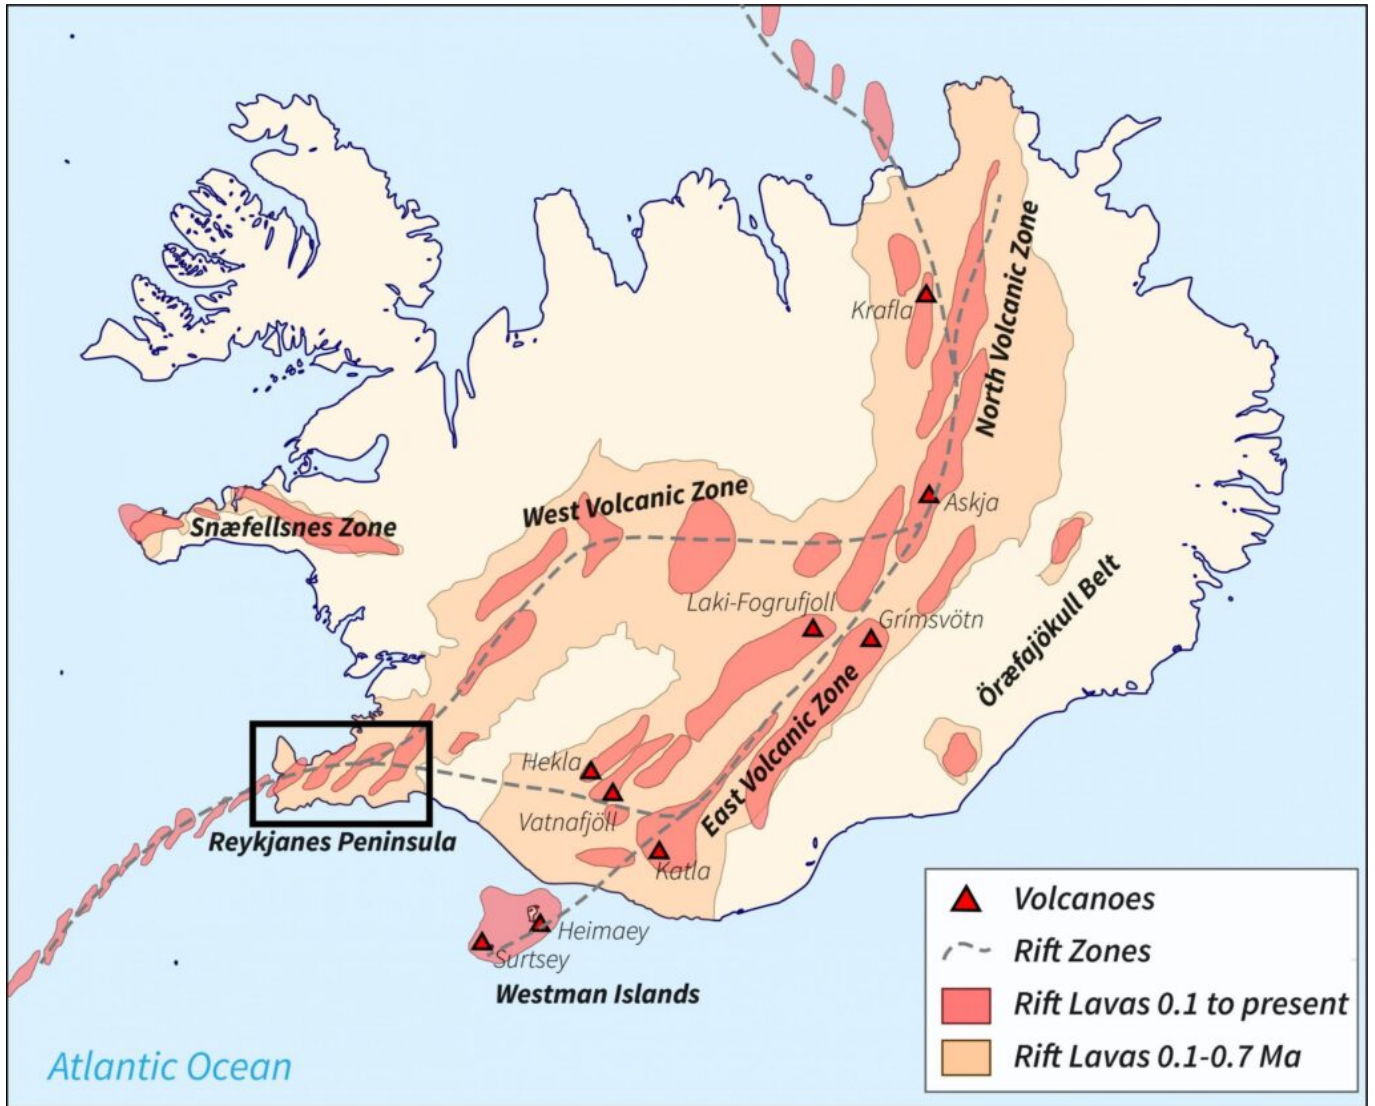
Krafla

North Volcanic Zone

Askja

West Volcanic Zone

Snæfellsnes Zone

Laki-Fogrufjöll

Grímsvötn

Öræfajökull Belt

East Volcanic Zone

Hekla

Vatnafjöll

Reykjanes Peninsula

Katla

Heimaey

Surtsey

Westman Islands

Atlantic Ocean

Volcanoes

Rift Zones

Rift Lavas 0.1 to present

Rift Lavas 0.1-0.7 Ma